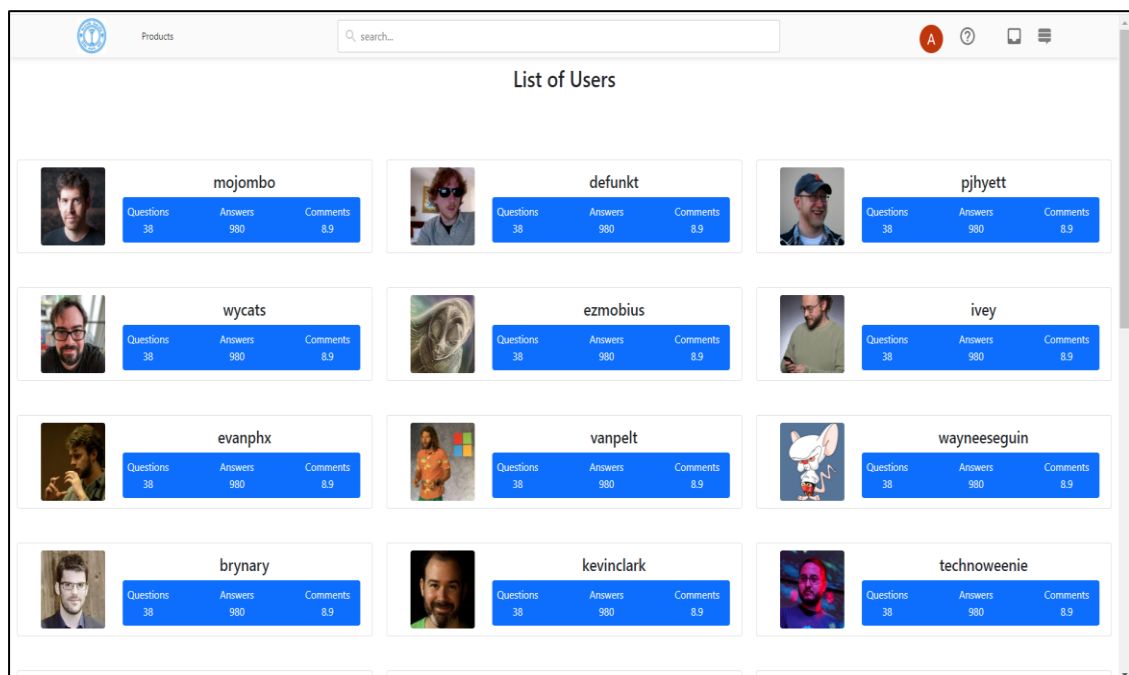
Products

search...

A

List of Users

mojombo
Questions 38
Answers 980
Comments 8.9

defunkt
Questions 38
Answers 980
Comments 8.9

pjhyett
Questions 38
Answers 980
Comments 8.9

wycats
Questions 38
Answers 980
Comments 8.9

ezmobius
Questions 38
Answers 980
Comments 8.9

ivey
Questions 38
Answers 980
Comments 8.9

evanphx
Questions 38
Answers 980
Comments 8.9

vanpelt
Questions 38
Answers 980
Comments 8.9

wayneeseguin
Questions 38
Answers 980
Comments 8.9

brynary
Questions 38
Answers 980
Comments 8.9

kevinclark
Questions 38
Answers 980
Comments 8.9

technoweenie
Questions 38
Answers 980
Comments 8.9